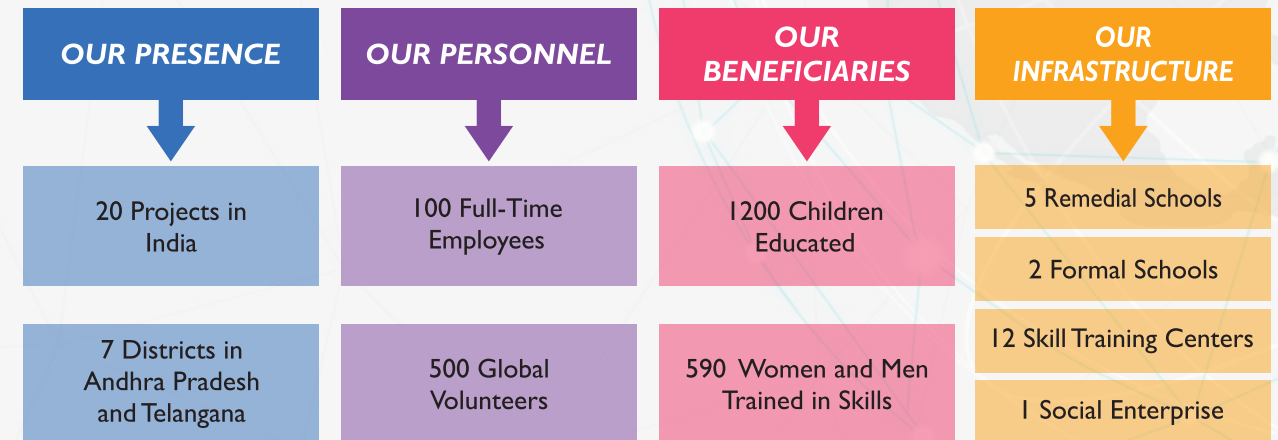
OUR PRESENCE

20 Projects in India

7 Districts in Andhra Pradesh and Telangana

OUR PERSONNEL

100 Full-Time Employees

500 Global Volunteers

OUR BENEFICIARIES

1200 Children Educated

590 Women and Men Trained in Skills

OUR INFRASTRUCTURE

5 Remedial Schools

2 Formal Schools

12 Skill Training Centers

1 Social Enterprise